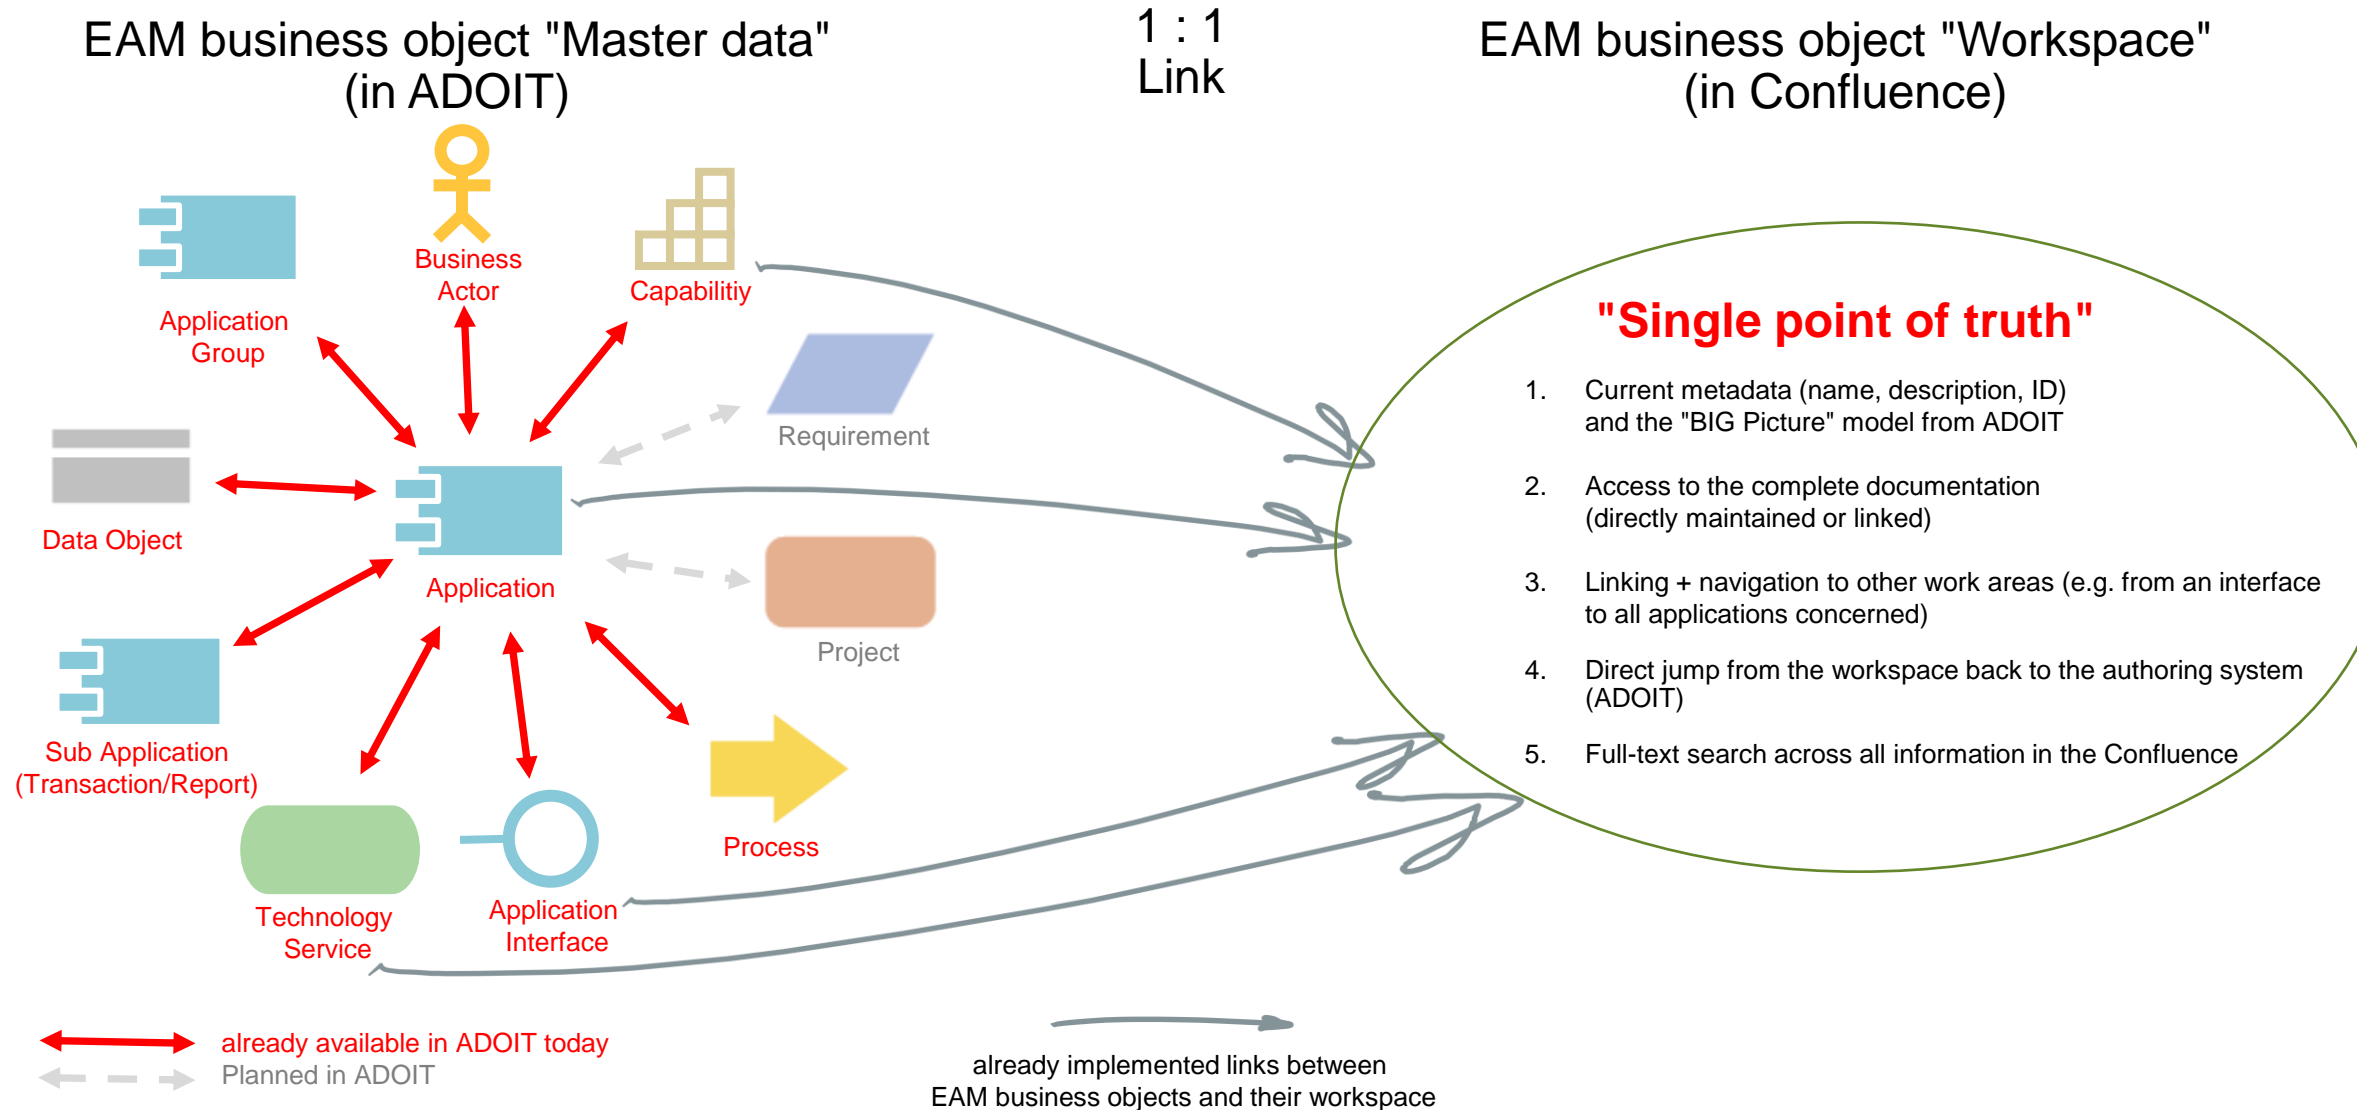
EAM business object "Master data" (in ADOIT)

1 : 1 Link

EAM business object "Workspace" (in Confluence)

Business Actor

Capabilitiy

Application Group

Requirement

Data Object

Application

Project

Sub Application (Transaction/Report)

Process

Technology Service

Application Interface

"Single point of truth"

1. Current metadata (name, description, ID) and the "BIG Picture" model from ADOIT

2. Access to the complete documentation (directly maintained or linked)

3. Linking + navigation to other work areas (e.g. from an interface to all applications concerned)

4. Direct jump from the workspace back to the authoring system (ADOIT)

5. Full-text search across all information in the Confluence

already available in ADOIT today
Planned in ADOIT

already implemented links between EAM business objects and their workspace